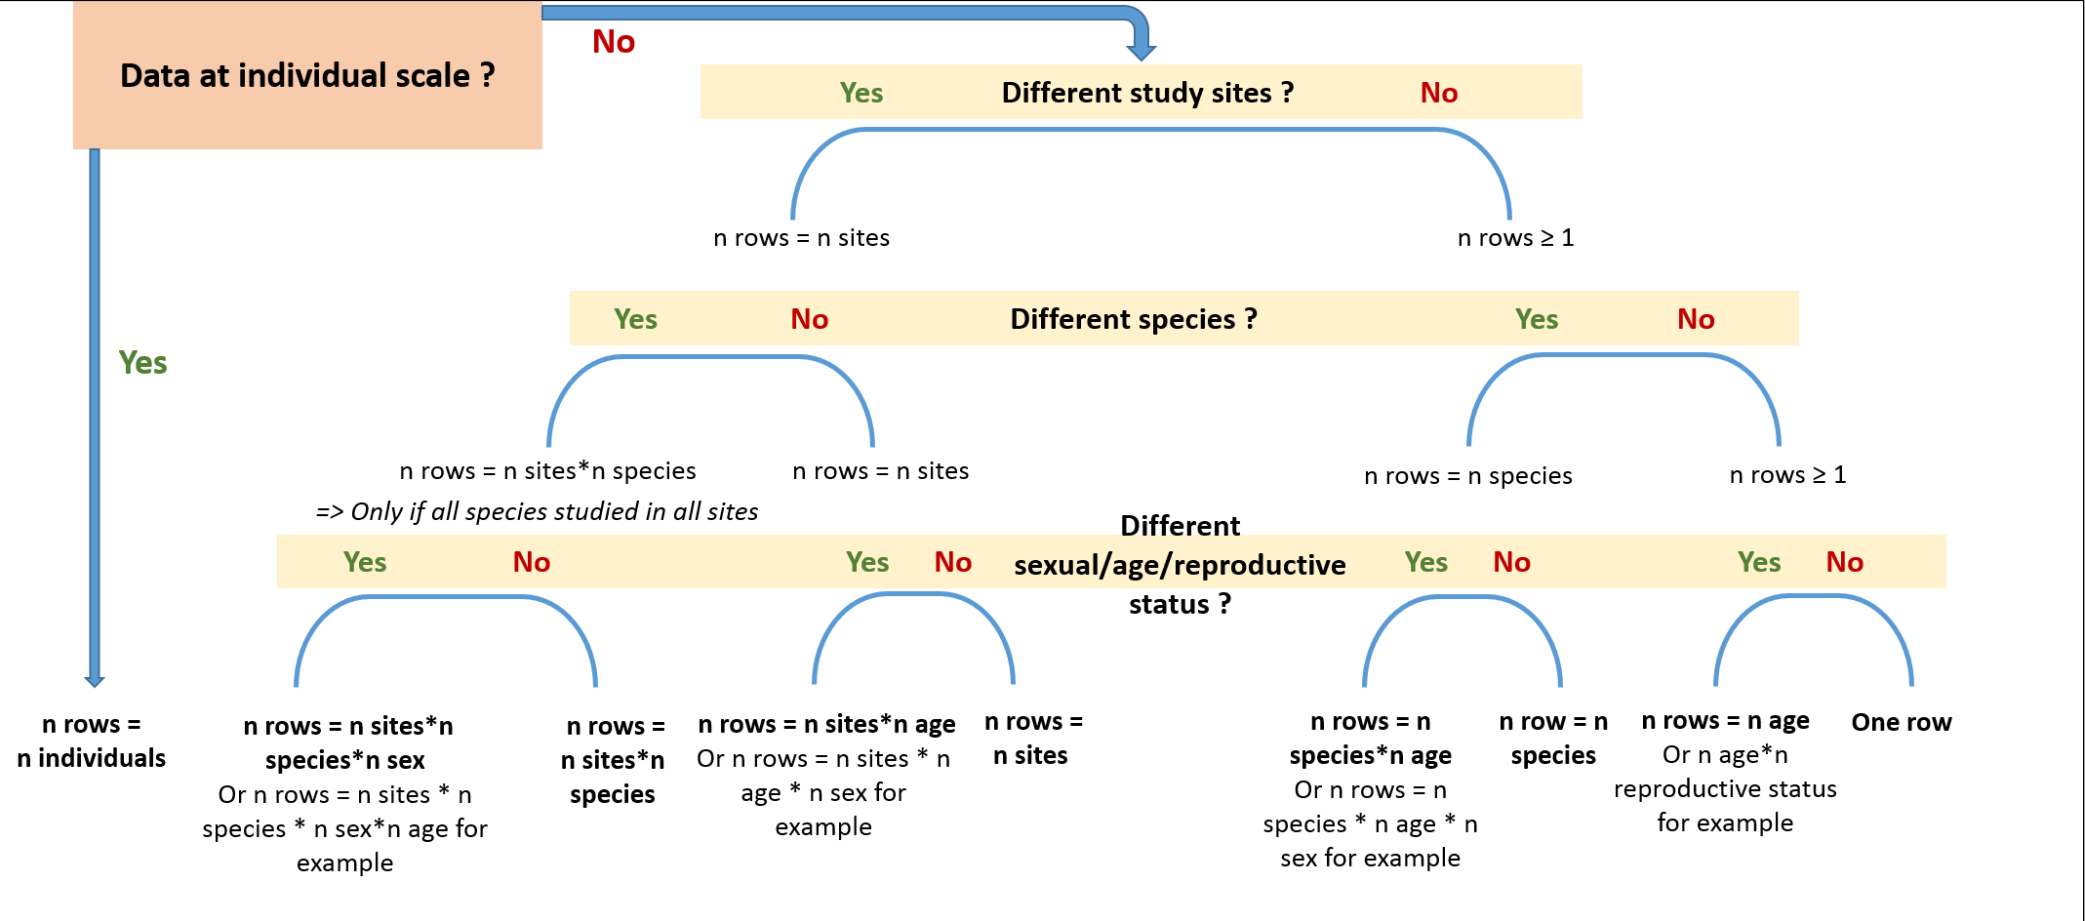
Data at individual scale ?

No

Yes Different study sites ? No

n rows = n sites

n rows ≥ 1

Yes No Different species ? Yes No

Yes

n rows = n sites*n species

n rows = n sites

n rows = n species

n rows ≥ 1

=> Only if all species studied in all sites

Yes No Yes No Different sexual/age/reproductive status ? Yes No Yes No

n rows = n individuals

n rows = n sites*n species*n sex
Or n rows = n sites * n species * n sex*n age for example

n rows = n sites*n species

n rows = n sites*n age
Or n rows = n sites * n age * n sex for example

n rows = n sites

n rows = n species*n age
Or n rows = n species * n age * n sex for example

n row = n species

n rows = n age
Or n age*n reproductive status for example

One row